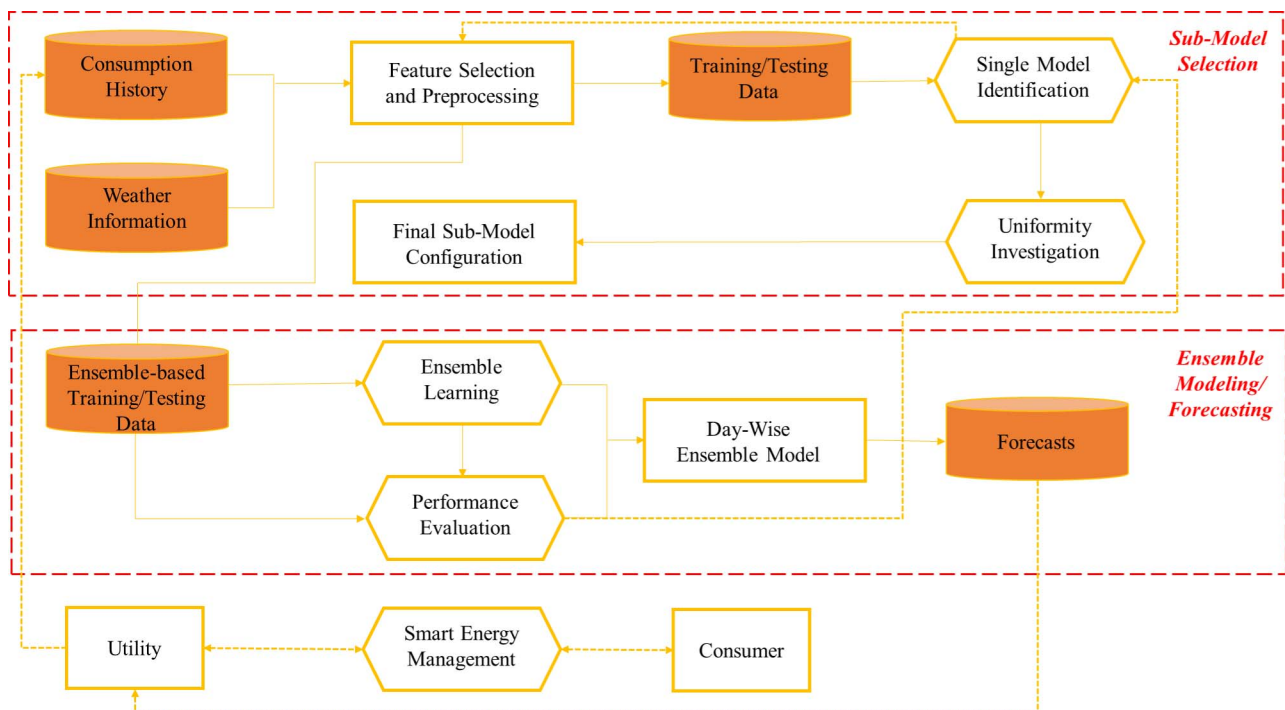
Sub-Model Selection

Consumption History

Feature Selection and Preprocessing

Training/Testing Data

Single Model Identification

Weather Information

Final Sub-Model Configuration

Uniformity Investigation

Ensemble Modeling/ Forecasting

Ensemble-based Training/Testing Data

Ensemble Learning

Day-Wise Ensemble Model

Forecasts

Performance Evaluation

Utility

Smart Energy Management

Consumer